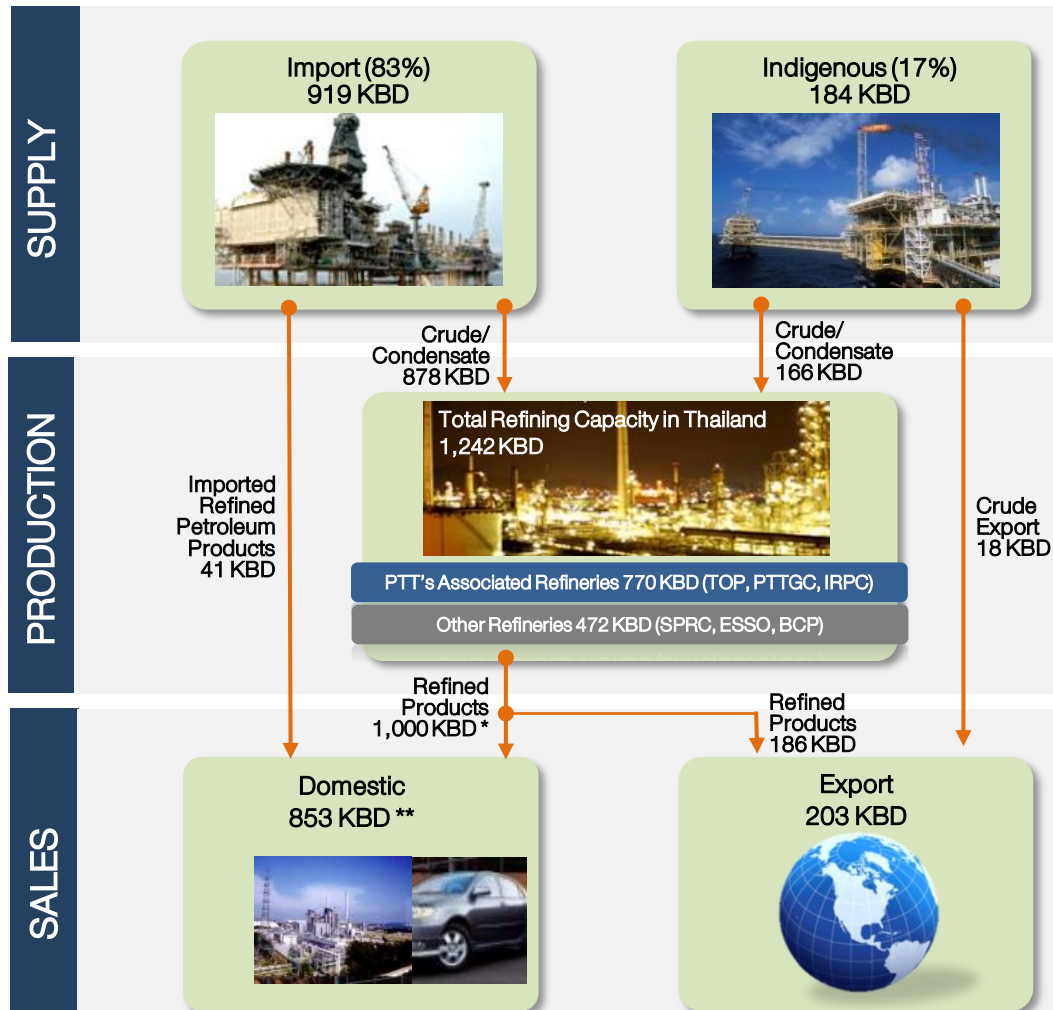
SUPPLY

Import (83%)
919 KBD

Indigenous (17%)
184 KBD

Crude/
Condensate
878 KBD

Crude/
Condensate
166 KBD

PRODUCTION

Total Refining Capacity in Thailand
1,242 KBD

Imported
Refined
Petroleum
Products
41 KBD

Crude
Export
18 KBD

PTT's Associated Refineries 770 KBD (TOP, PTTGC, IRPC)

Other Refineries 472 KBD (SPRC, ESSO, BCP)

Refined
Products
1,000 KBD *

Refined
Products
186 KBD

SALES

Domestic
853 KBD **

Export
203 KBD